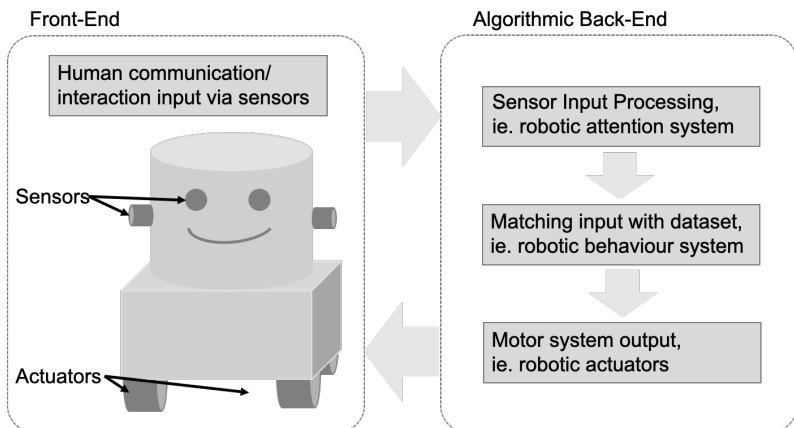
Front-End

Human communication/ interaction input via sensors

Sensors

Actuators

Algorithmic Back-End

Sensor Input Processing, ie. robotic attention system

Matching input with dataset, ie. robotic behaviour system

Motor system output, ie. robotic actuators